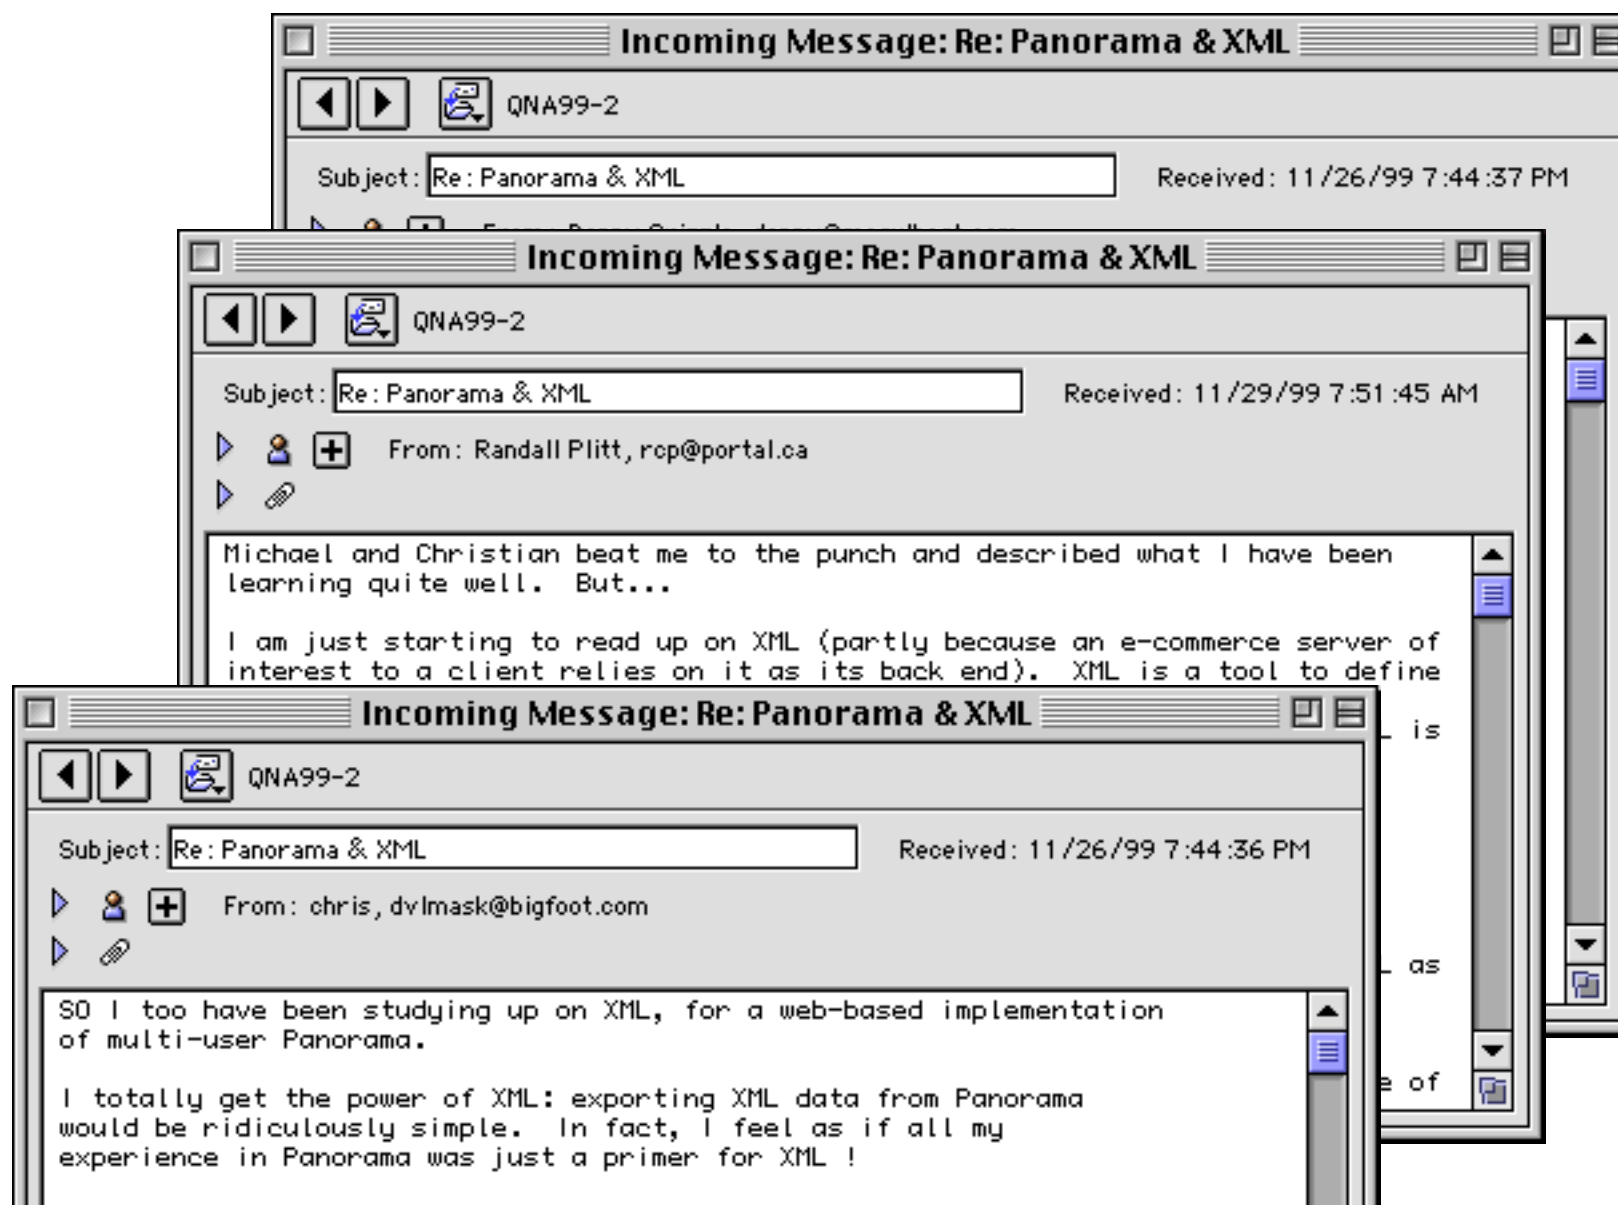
Incoming Message: Re: Panorama & XML

QNA99-2

Subject: Re: Panorama & XML

Received: 11/26/99 7:44:37 PM

Incoming Message: Re: Panorama & XML

QNA99-2

Subject: Re: Panorama & XML

Received: 11/29/99 7:51:45 AM

From: Randall Plitt, rcp@portal.ca

Michael and Christian beat me to the punch and described what I have been learning quite well. But...

I am just starting to read up on XML (partly because an e-commerce server of interest to a client relies on it as its back end). XML is a tool to define

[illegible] is

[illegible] as

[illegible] of

Incoming Message: Re: Panorama & XML

QNA99-2

Subject: Re: Panorama & XML

Received: 11/26/99 7:44:36 PM

From: chris, dvlmask@bigfoot.com

SO I too have been studying up on XML, for a web-based implementation of multi-user Panorama.

I totally get the power of XML: exporting XML data from Panorama would be ridiculously simple. In fact, I feel as if all my experience in Panorama was just a primer for XML !